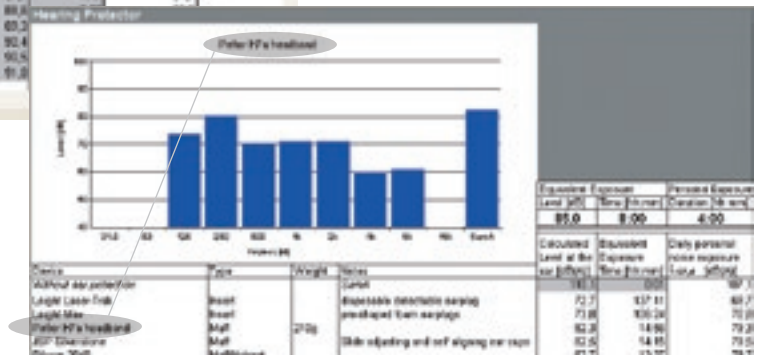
Hearing Protector

Peltor H7's headband

| Equivalent Exposure | | Personal Exposure |
|---|---|---|
| Level [dB] | Time [hh:mm] | Duration [hh:mm] |
| 85.0 | 8:00 | 4:00 |

Calculated Level at the ear [dB(A)]
Equivalent Exposure Time [hh:mm]
Daily personal noise exposure L_EP,d [dB(A)]

| Device | Type | Weight | Notes | | | |
|---|---|---|---|---|---|---|
| Without ear protection | | | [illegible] | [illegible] | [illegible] | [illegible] |
| Leight Laser Trak | Insert | | disposable detectable earplug | 72.7 | 137:11 | 69.7 |
| Leight Max | Insert | | preshaped foam earplugs | 73.8 | 105:24 | 70.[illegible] |
| Peltor H7's headband | Muff | 210g | | 82.8 | 14:06 | 79.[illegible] |
| JSP Silverline | Muff | | Slide adjusting and self aligning ear cups | 82.6 | 14:45 | 79.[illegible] |
| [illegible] | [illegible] | | | 82.7 | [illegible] | 79.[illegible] |